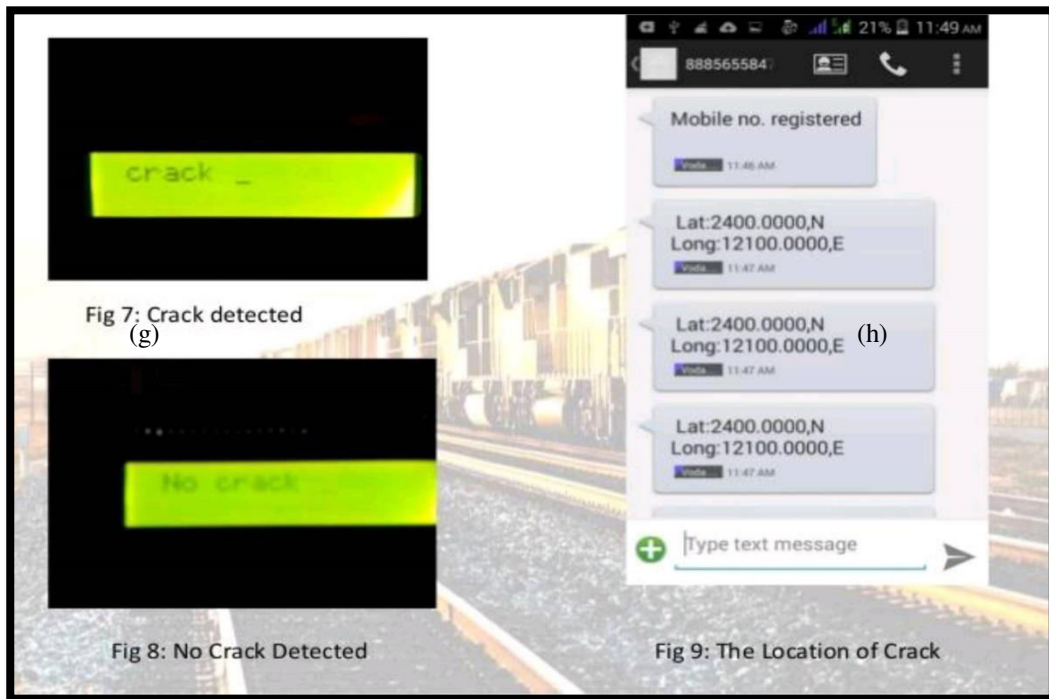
crack _

Fig 7: Crack detected
(g)

No crack _

Fig 8: No Crack Detected

21% 11:49 AM

888565584

Mobile no. registered
Voda... 11:46 AM

Lat:2400.0000,N
Long:12100.0000,E
Voda... 11:47 AM

Lat:2400.0000,N
Long:12100.0000,E
Voda... 11:47 AM

(h)

Lat:2400.0000,N
Long:12100.0000,E
Voda... 11:47 AM

Type text message

Fig 9: The Location of Crack